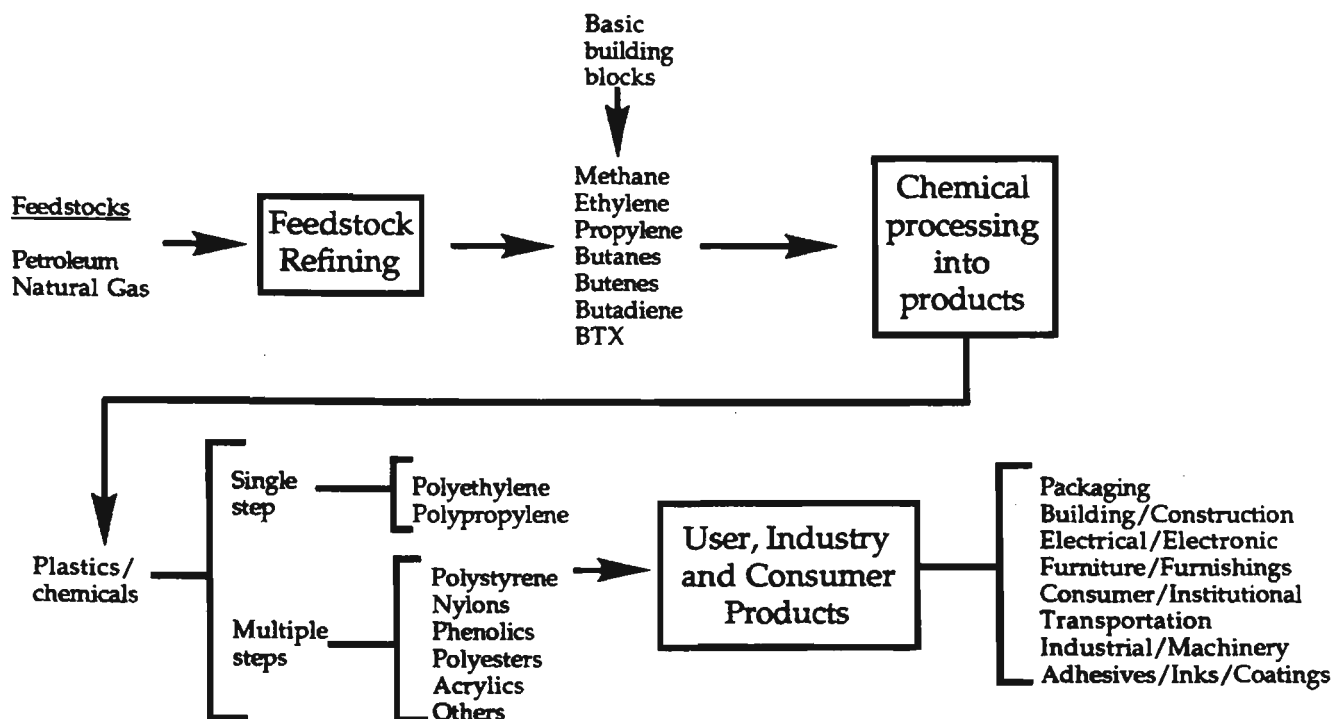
Basic building blocks

Feedstocks

Petroleum
Natural Gas

Feedstock Refining

Methane
Ethylene
Propylene
Butanes
Butenes
Butadiene
BTX

Chemical processing into products

Plastics/chemicals

Single step

Polyethylene
Polypropylene

Multiple steps

Polystyrene
Nylons
Phenolics
Polyesters
Acrylics
Others

User, Industry and Consumer Products

Packaging
Building/Construction
Electrical/Electronic
Furniture/Furnishings
Consumer/Institutional
Transportation
Industrial/Machinery
Adhesives/Inks/Coatings